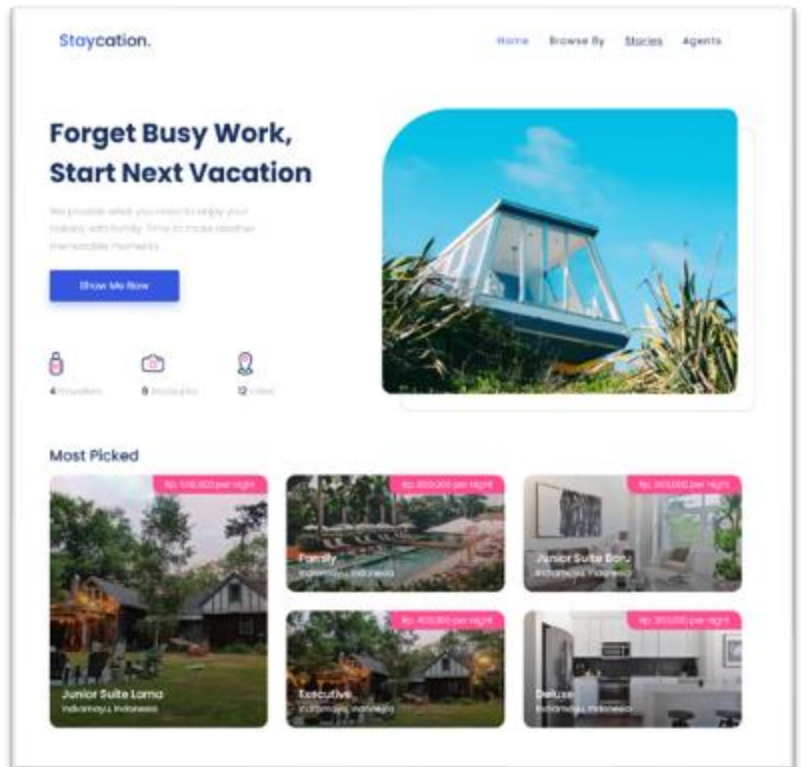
Staycation.

Home Browse By Stories Agents

Forget Busy Work, Start Next Vacation

We provide what you need to enjoy your holiday with family. Time to make another memorable moments.

Show Me Now

4 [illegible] 8 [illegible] 12 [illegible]

Most Picked

Rp. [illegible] per night

Junior Suite Lama
Indramayu, Indonesia

Rp. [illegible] per night

Family
Indramayu, Indonesia

Rp. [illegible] per night

Junior Suite Baru
Indramayu, Indonesia

Rp. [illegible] per night

Executive
Indramayu, Indonesia

Rp. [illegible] per night

Deluxe
Indramayu, Indonesia